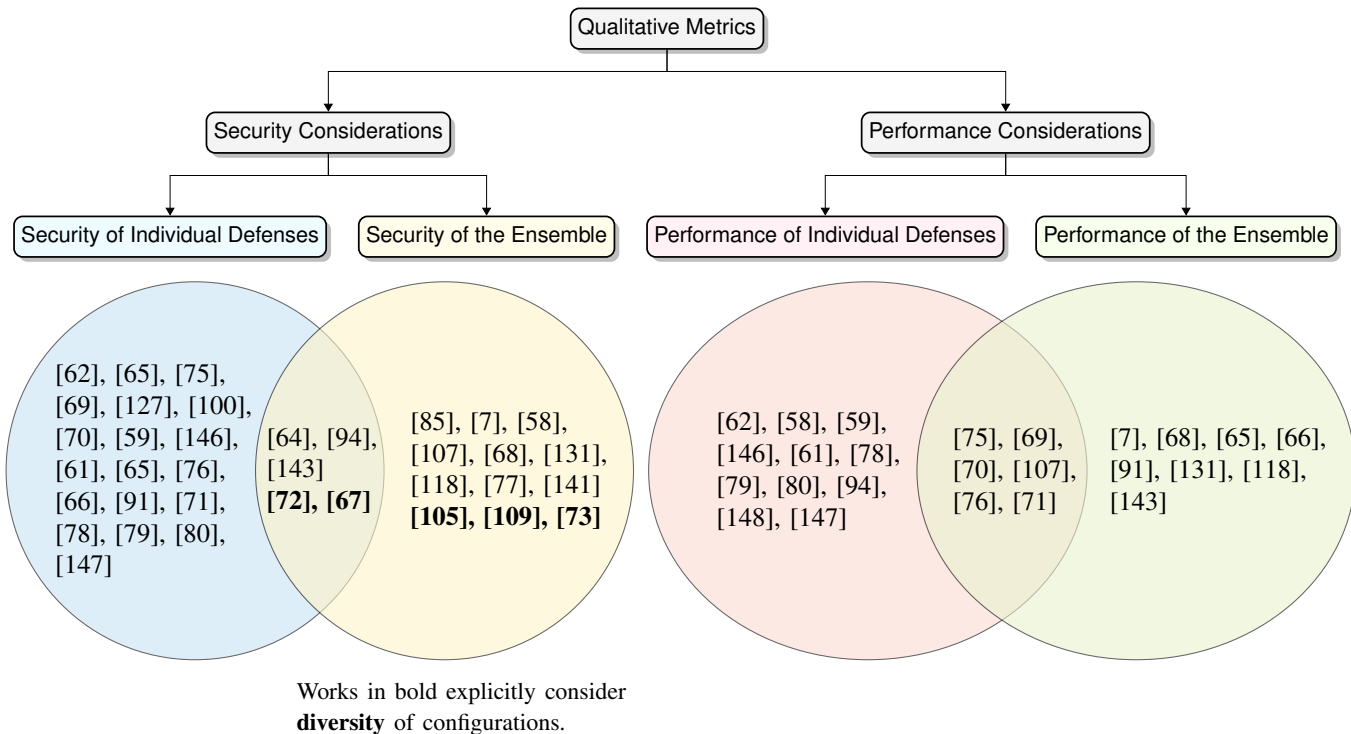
Qualitative Metrics

Security Considerations

Performance Considerations

Security of Individual Defenses

Security of the Ensemble

Performance of Individual Defenses

Performance of the Ensemble

[62], [65], [75], [69], [127], [100], [70], [59], [146], [61], [65], [76], [66], [91], [71], [78], [79], [80], [147]

[64], [94], [143] **[72], [67]**

[85], [7], [58], [107], [68], [131], [118], [77], [141] **[105], [109], [73]**

[62], [58], [59], [146], [61], [78], [79], [80], [94], [148], [147]

[75], [69], [70], [107], [76], [71]

[7], [68], [65], [66], [91], [131], [118], [143]

Works in bold explicitly consider **diversity** of configurations.